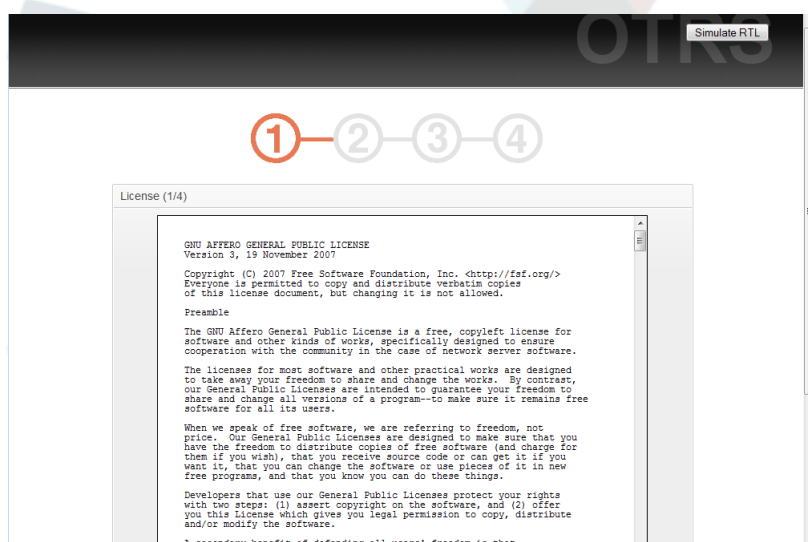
OTRS

Simulate RTL

1 2 3 4

License (1/4)

GNU AFFERO GENERAL PUBLIC LICENSE
Version 3, 19 November 2007

Copyright (C) 2007 Free Software Foundation, Inc. <http://fsf.org/>
Everyone is permitted to copy and distribute verbatim copies of this license document, but changing it is not allowed.

Preamble

The GNU Affero General Public License is a free, copyleft license for software and other kinds of works, specifically designed to ensure cooperation with the community in the case of network server software.

The licenses for most software and other practical works are designed to take away your freedom to share and change the works. By contrast, our General Public Licenses are intended to guarantee your freedom to share and change all versions of a program--to make sure it remains free software for all its users.

When we speak of free software, we are referring to freedom, not price. Our General Public Licenses are designed to make sure that you have the freedom to distribute copies of free software (and charge for them if you wish), that you receive source code or can get it if you want it, that you can change the software or use pieces of it in new free programs, and that you know you can do these things.

Developers that use our General Public Licenses protect your rights with two steps: (1) assert copyright on the software, and (2) offer you this License which gives you legal permission to copy, distribute and/or modify the software.

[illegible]